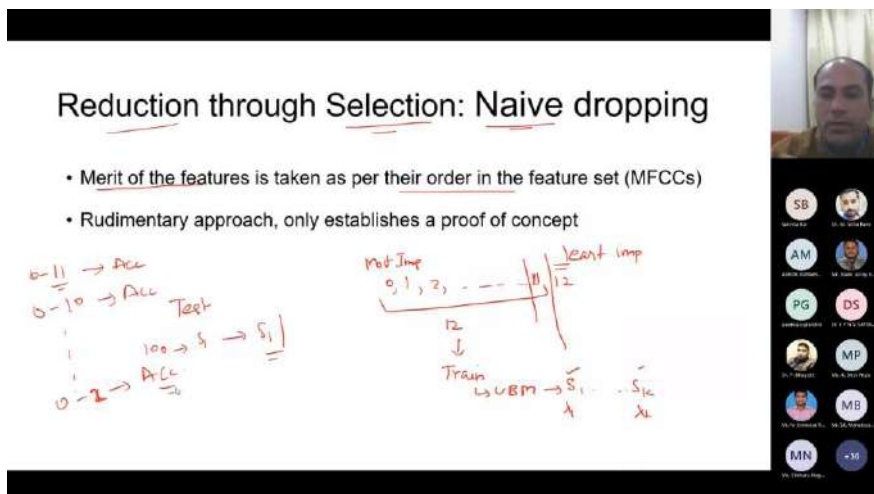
Reduction through Selection: Naive dropping

• Merit of the features is taken as per their order in the feature set (MFCCs)

• Rudimentary approach, only establishes a proof of concept

0-11 → Acc
0-10 → Acc
Test
100 → S → $S_1$
0-2 → Acc

Most Imp
0, 1, 2, . . . . 11, 12
least imp
12
↓
Train
↳ UBM → $S_1$ . . . $S_k$
λ λ

SB
AM
PG
DS
MP
MB
MN
+36
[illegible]